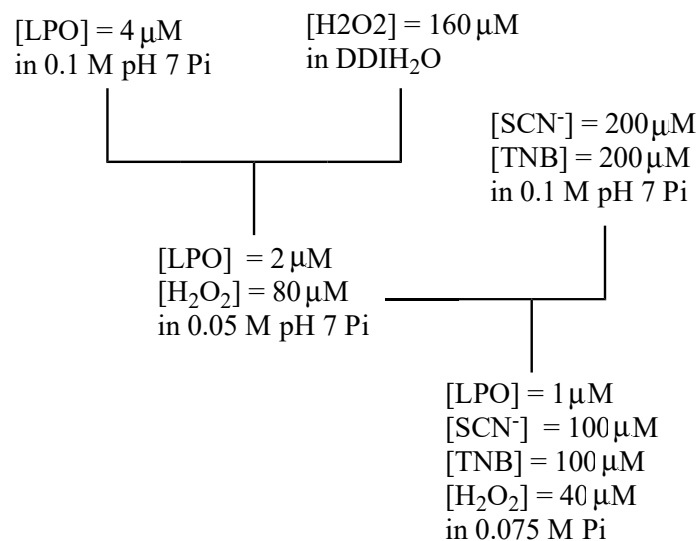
[LPO] = 4 μM
in 0.1 M pH 7 Pi

[H2O2] = 160 μM
in DDIH$_2$O

[SCN$^-$] = 200 μM
[TNB] = 200 μM
in 0.1 M pH 7 Pi

[LPO] = 2 μM
[$H_2O_2$] = 80 μM
in 0.05 M pH 7 Pi

[LPO] = 1 μM
[SCN$^-$] = 100 μM
[TNB] = 100 μM
[$H_2O_2$] = 40 μM
in 0.075 M Pi